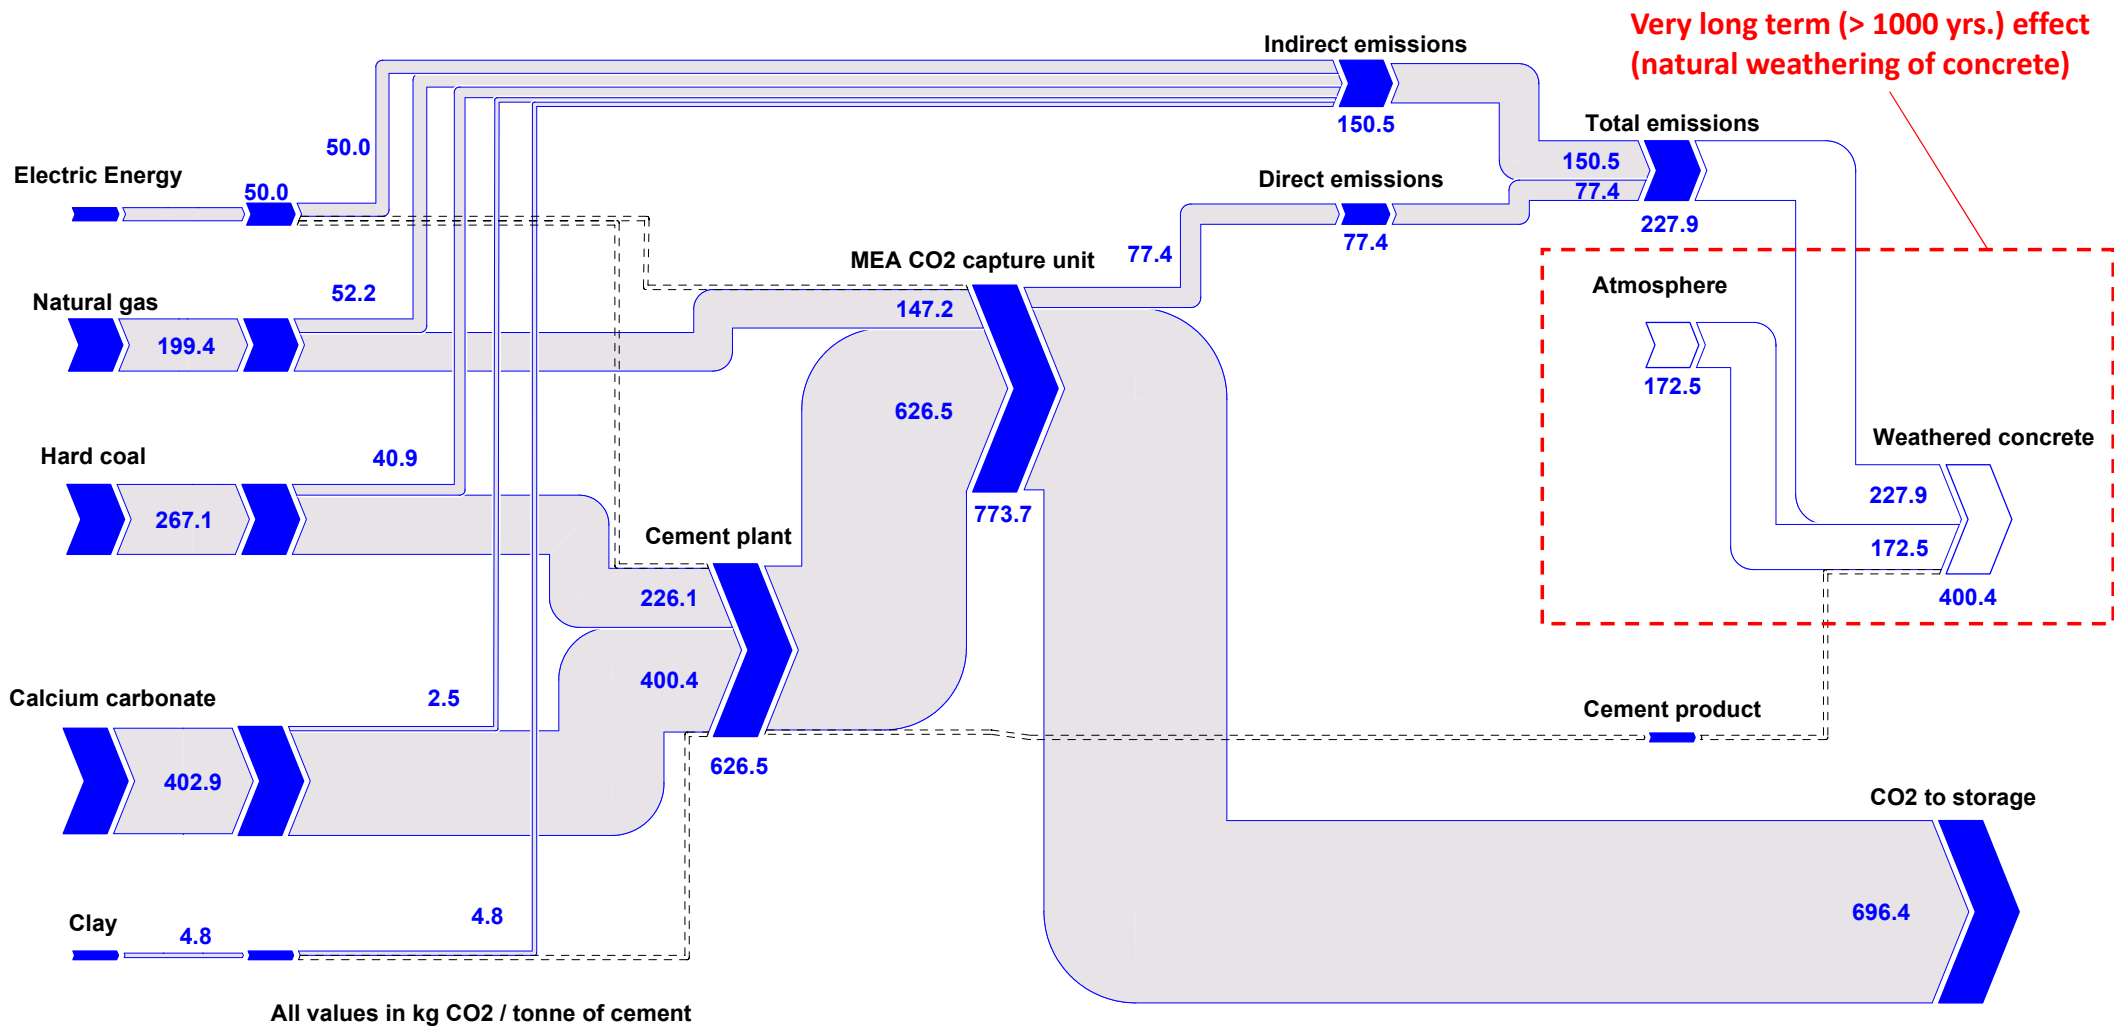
Very long term (> 1000 yrs.) effect
(natural weathering of concrete)

Indirect emissions
150.5
Total emissions
150.5
77.4
227.9
Direct emissions
77.4
77.4
Electric Energy
50.0
50.0
MEA CO2 capture unit
147.2
Atmosphere
172.5
Natural gas
52.2
199.4
626.5
Weathered concrete
Hard coal
40.9
267.1
773.7
227.9
Cement plant
172.5
226.1
400.4
400.4
Calcium carbonate
2.5
Cement product
402.9
626.5
CO2 to storage
Clay
4.8
4.8
696.4
All values in kg CO2 / tonne of cement